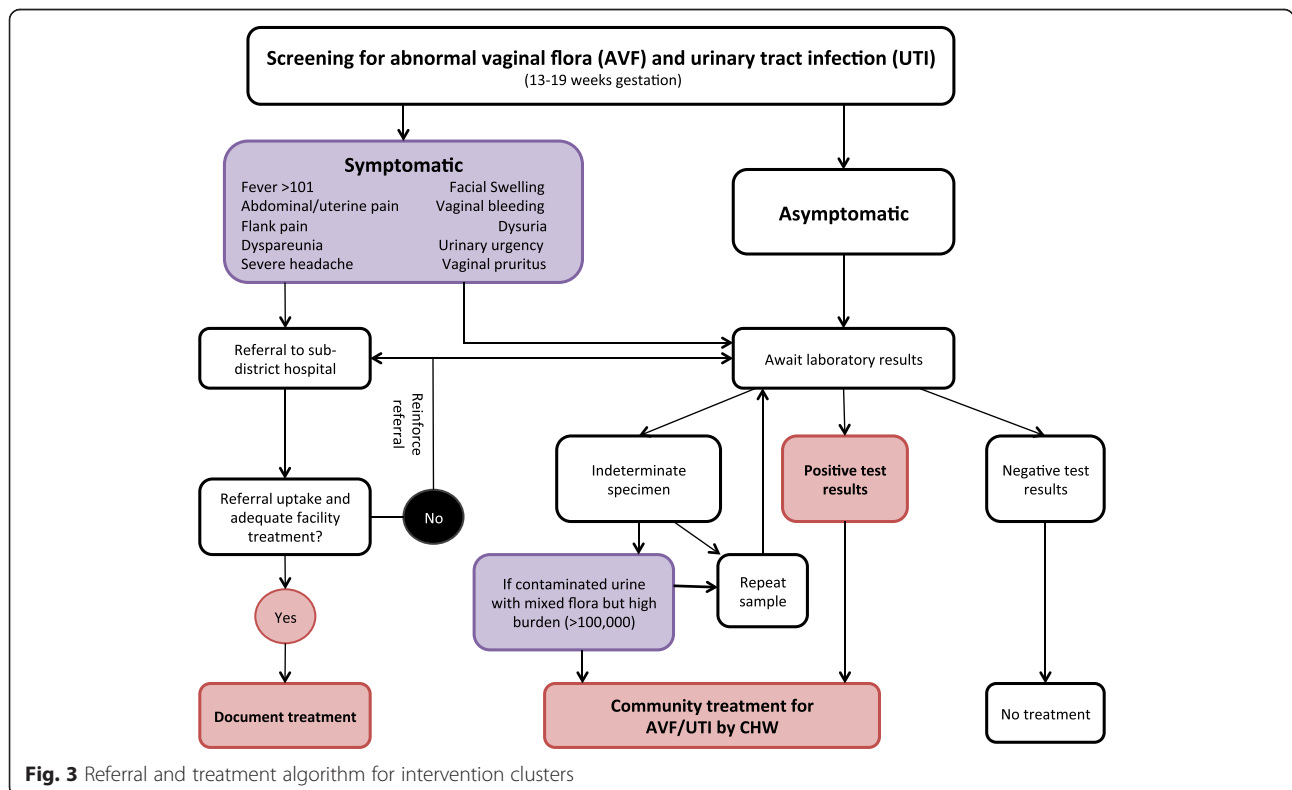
Screening for abnormal vaginal flora (AVF) and urinary tract infection (UTI)
(13-19 weeks gestation)

Symptomatic
Fever >101
Abdominal/uterine pain
Flank pain
Dyspareunia
Severe headache
Facial Swelling
Vaginal bleeding
Dysuria
Urinary urgency
Vaginal pruritus

Asymptomatic

Referral to sub-district hospital

Reinforce referral

Await laboratory results

Referral uptake and adequate facility treatment?

No

Yes

Document treatment

Indeterminate specimen

Positive test results

Negative test results

If contaminated urine with mixed flora but high burden (>100,000)

Repeat sample

Community treatment for AVF/UTI by CHW

No treatment

Fig. 3 Referral and treatment algorithm for intervention clusters